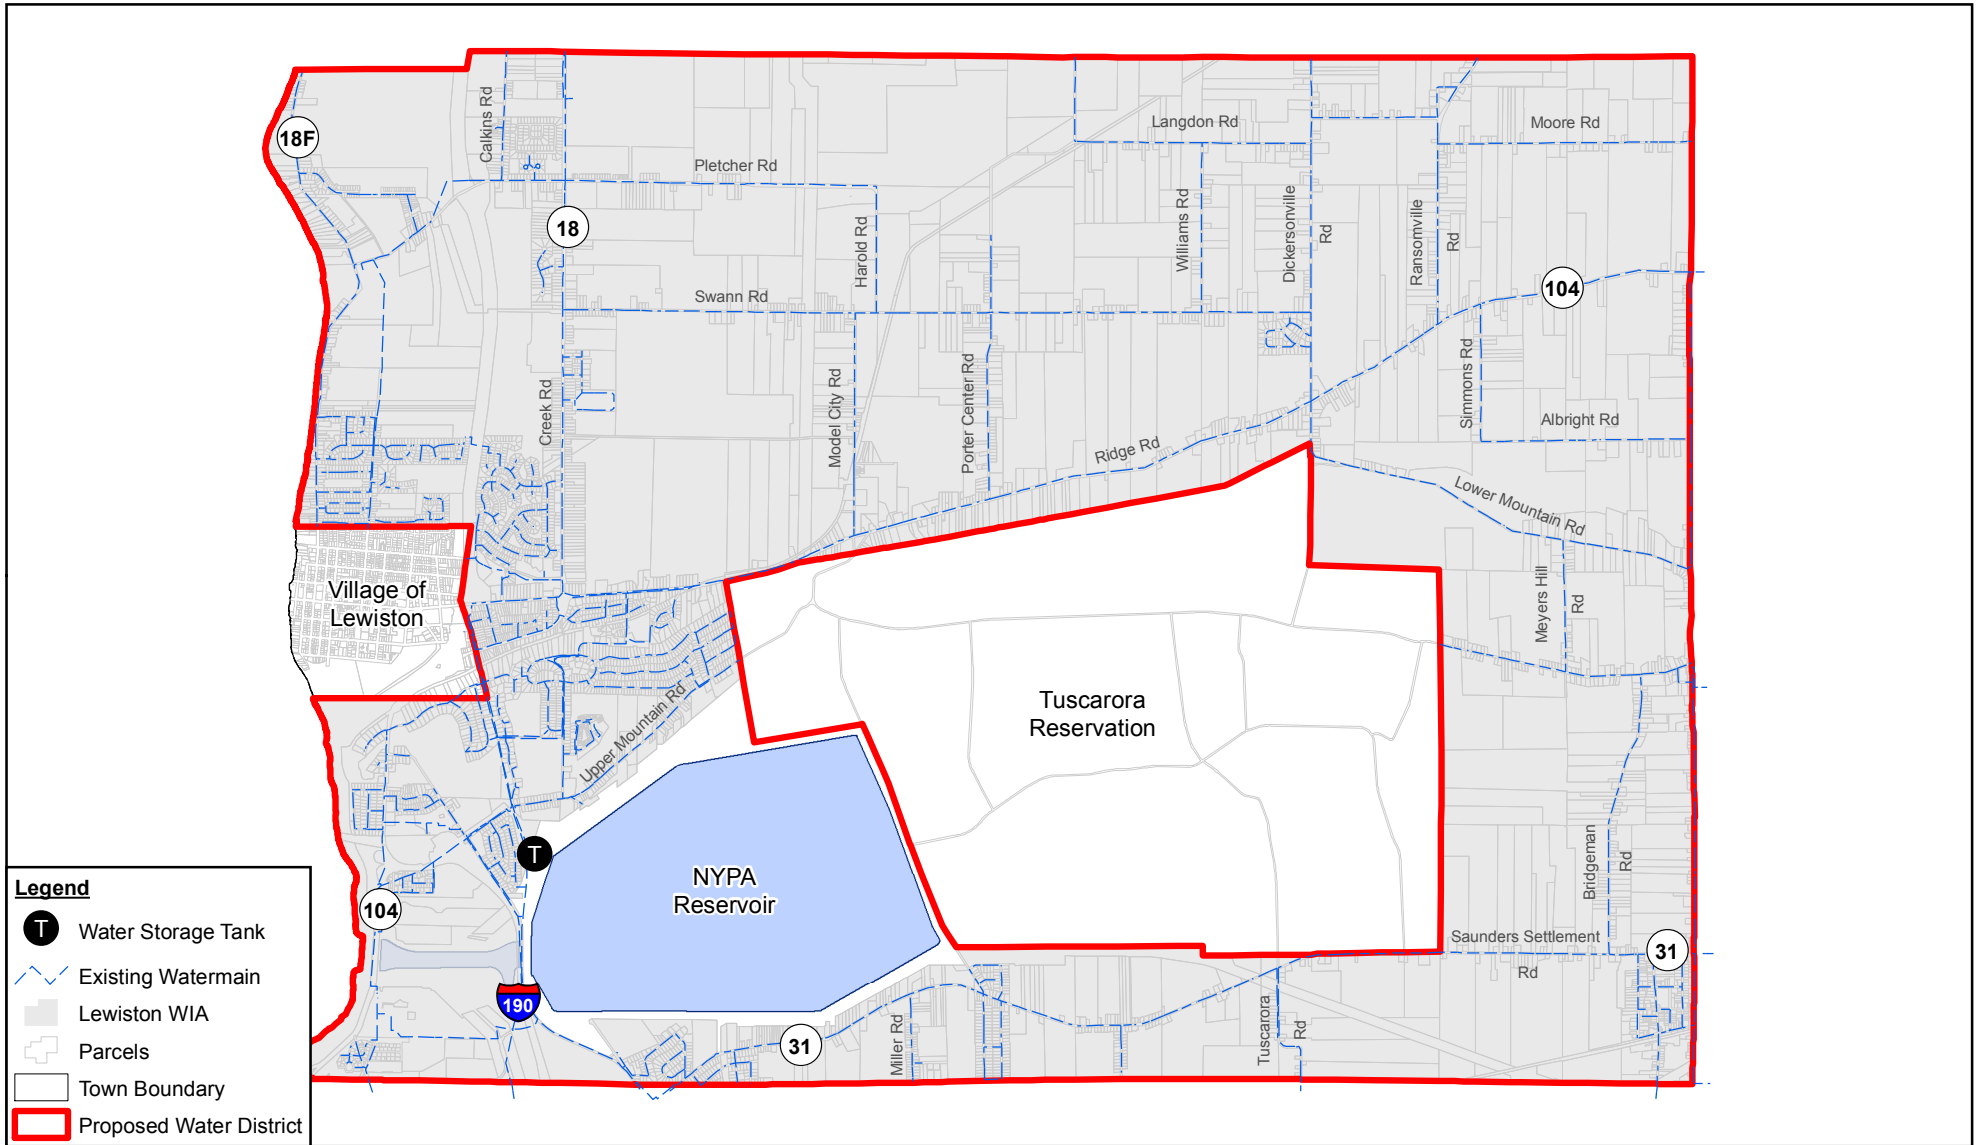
18F
Calkins Rd
Pletcher Rd
18
Langdon Rd
Moore Rd
Harold Rd
Williams Rd
Dickersonville Rd
Ransomville Rd
104
Swann Rd
Creek Rd
Model City Rd
Porter Center Rd
Simmons Rd
Albright Rd
Ridge Rd
Lower Mountain Rd
Village of Lewiston
Meyers Hill Rd
Tuscarora Reservation
Upper Mountain Rd
T
NYPA Reservoir
Bridgeman Rd
104
Saunders Settlement Rd
31
190
31
Miller Rd
Tuscarora Rd

Legend
T Water Storage Tank
Existing Watermain
Lewiston WIA
Parcels
Town Boundary
Proposed Water District